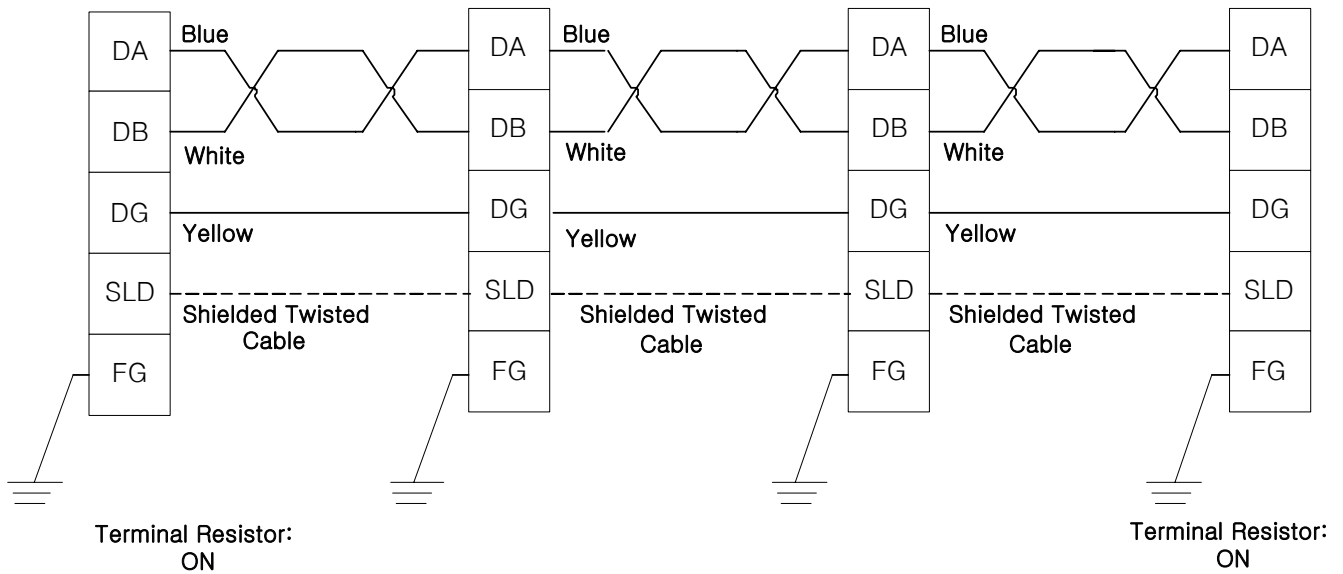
DA
DB
DG
SLD
FG

Blue
White
Yellow
Shielded Twisted Cable

DA
DB
DG
SLD
FG

Blue
White
Yellow
Shielded Twisted Cable

DA
DB
DG
SLD
FG

Blue
White
Yellow
Shielded Twisted Cable

DA
DB
DG
SLD
FG

Terminal Resistor: ON

Terminal Resistor: ON